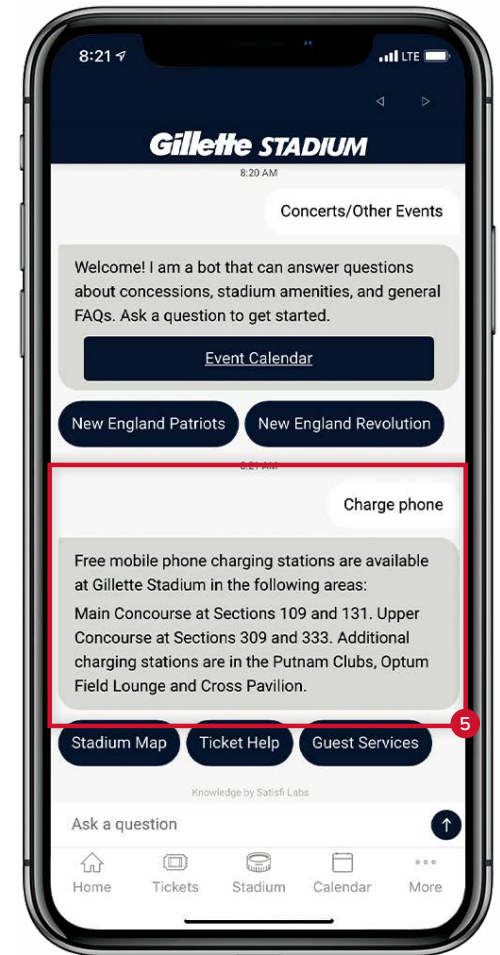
8:21 LTE

Gillette STADIUM

8:20 AM

Concerts/Other Events

Welcome! I am a bot that can answer questions about concessions, stadium amenities, and general FAQs. Ask a question to get started.

Event Calendar

New England Patriots

New England Revolution

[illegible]

Charge phone

Free mobile phone charging stations are available at Gillette Stadium in the following areas:

Main Concourse at Sections 109 and 131. Upper Concourse at Sections 309 and 333. Additional charging stations are in the Putnam Clubs, Optum Field Lounge and Cross Pavilion.

5

Stadium Map

Ticket Help

Guest Services

Knowledge by Satisfi Labs

Ask a question

Home

Tickets

Stadium

Calendar

More